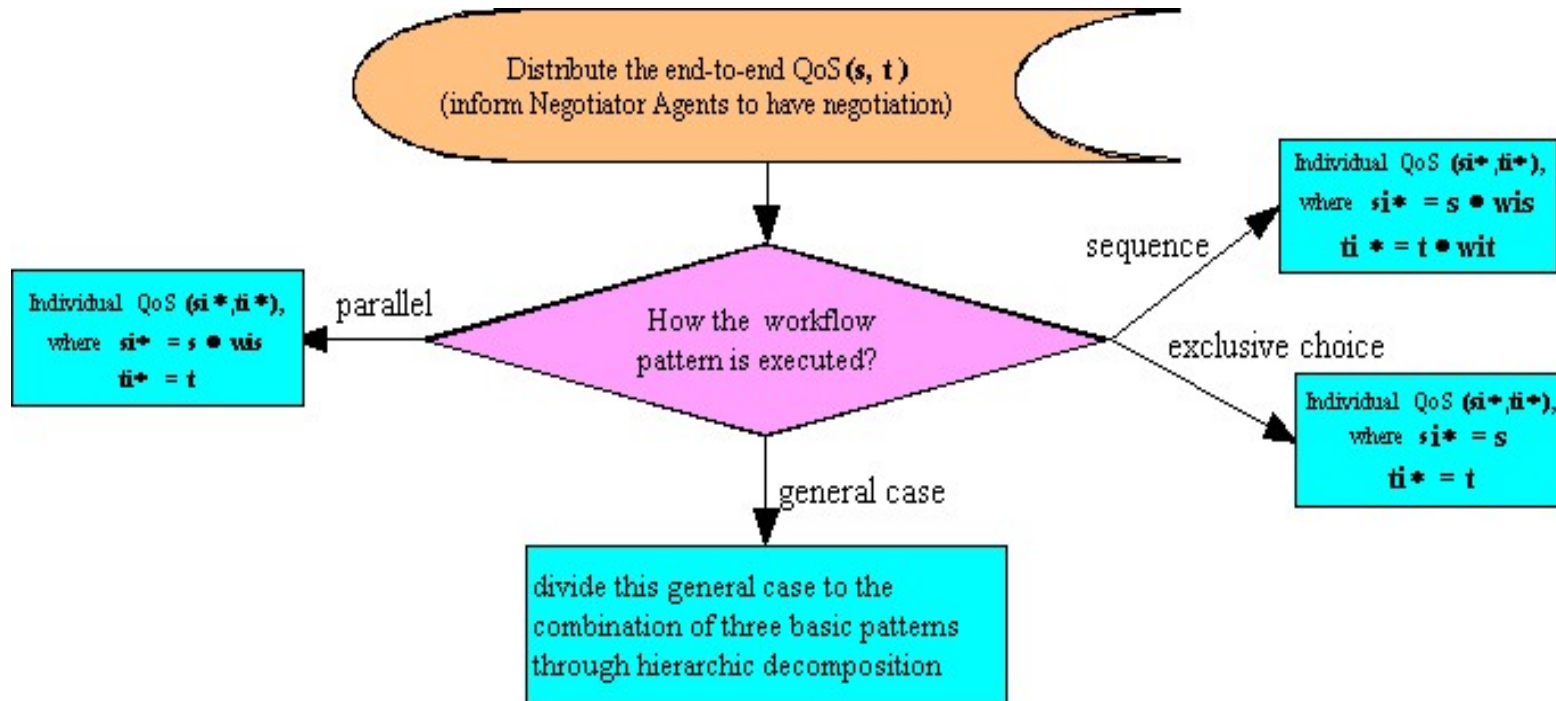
Distribute the end-to-end QoS (s, t)
(inform Negotiator Agents to have negotiation)

How the workflow pattern is executed?

parallel

Individual QoS (si*, ti*), where si* = s ● wis
ti* = t

sequence

Individual QoS (si*, ti*), where si* = s ● wis
ti * = t ● wit

exclusive choice

Individual QoS (si*, ti*), where si* = s
ti* = t

general case

divide this general case to the combination of three basic patterns through hierarchic decomposition